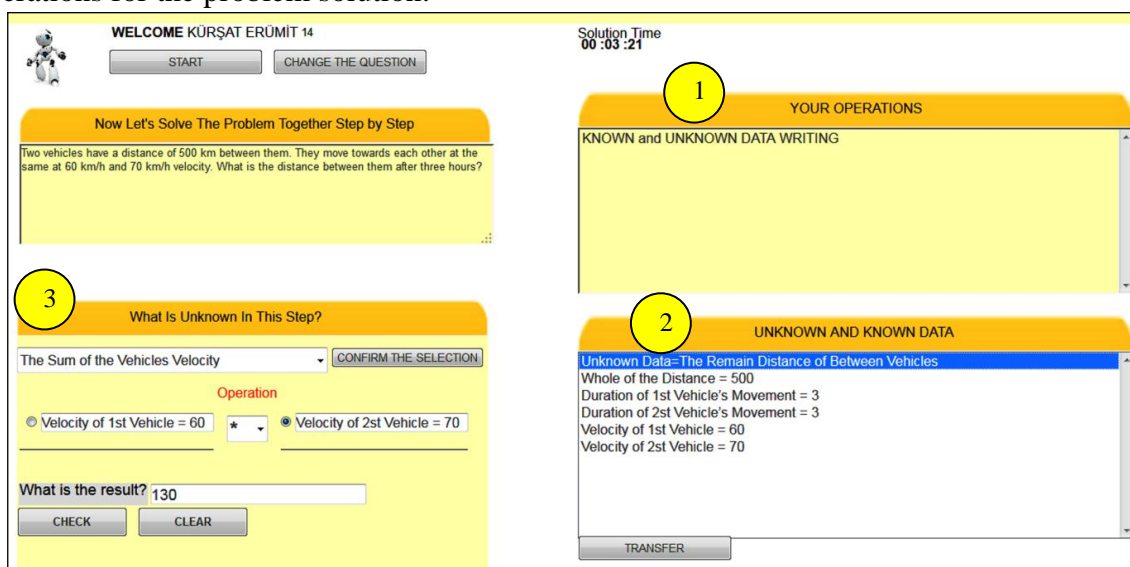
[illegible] for the problem solution.

WELCOME KÜRŞAT ERÜMİT 14

START

CHANGE THE QUESTION

Now Let's Solve The Problem Together Step by Step

Two vehicles have a distance of 500 km between them. They move towards each other at the same at 60 km/h and 70 km/h velocity. What is the distance between them after three hours?

3

What Is Unknown In This Step?

The Sum of the Vehicles Velocity

CONFIRM THE SELECTION

Operation

Velocity of 1st Vehicle = 60

*

Velocity of 2st Vehicle = 70

What is the result? 130

CHECK

CLEAR

Solution Time
00 :03 :21

1

YOUR OPERATIONS

KNOWN and UNKNOWN DATA WRITING

2

UNKNOWN AND KNOWN DATA

Unknown Data=The Remain Distance of Between Vehicles
Whole of the Distance = 500
Duration of 1st Vehicle's Movement = 3
Duration of 2st Vehicle's Movement = 3
Velocity of 1st Vehicle = 60
Velocity of 2st Vehicle = 70

TRANSFER